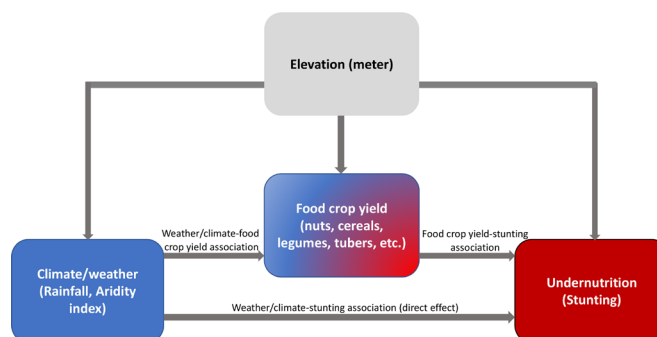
Elevation (meter)

Food crop yield (nuts, cereals, legumes, tubers, etc.)

Weather/climate-food crop yield association

Food crop yield-stunting association

Climate/weather (Rainfall, Aridity index)

Weather/climate-stunting association (direct effect)

Undernutrition (Stunting)